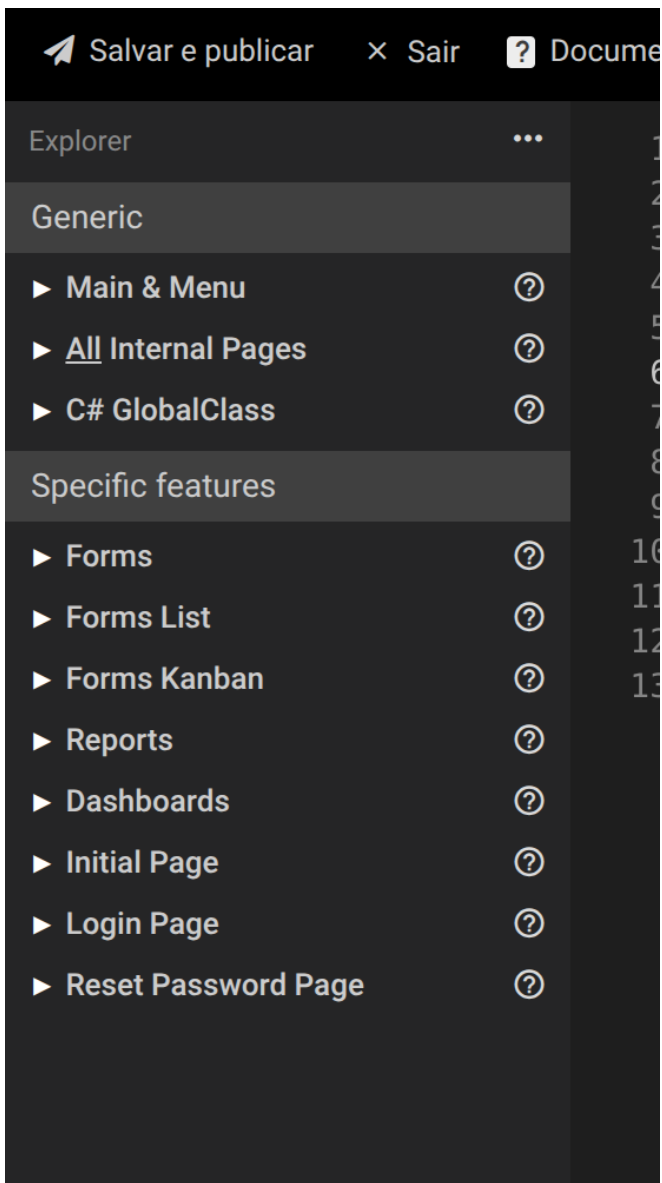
Salvar e publicar × Sair ? Docume

Explorer ...

Generic

► Main & Menu
► All Internal Pages
► C# GlobalClass

Specific features

► Forms
► Forms List
► Forms Kanban
► Reports
► Dashboards
► Initial Page
► Login Page
► Reset Password Page

1
2
3
4
5
6
7
8
9
10
11
12
13